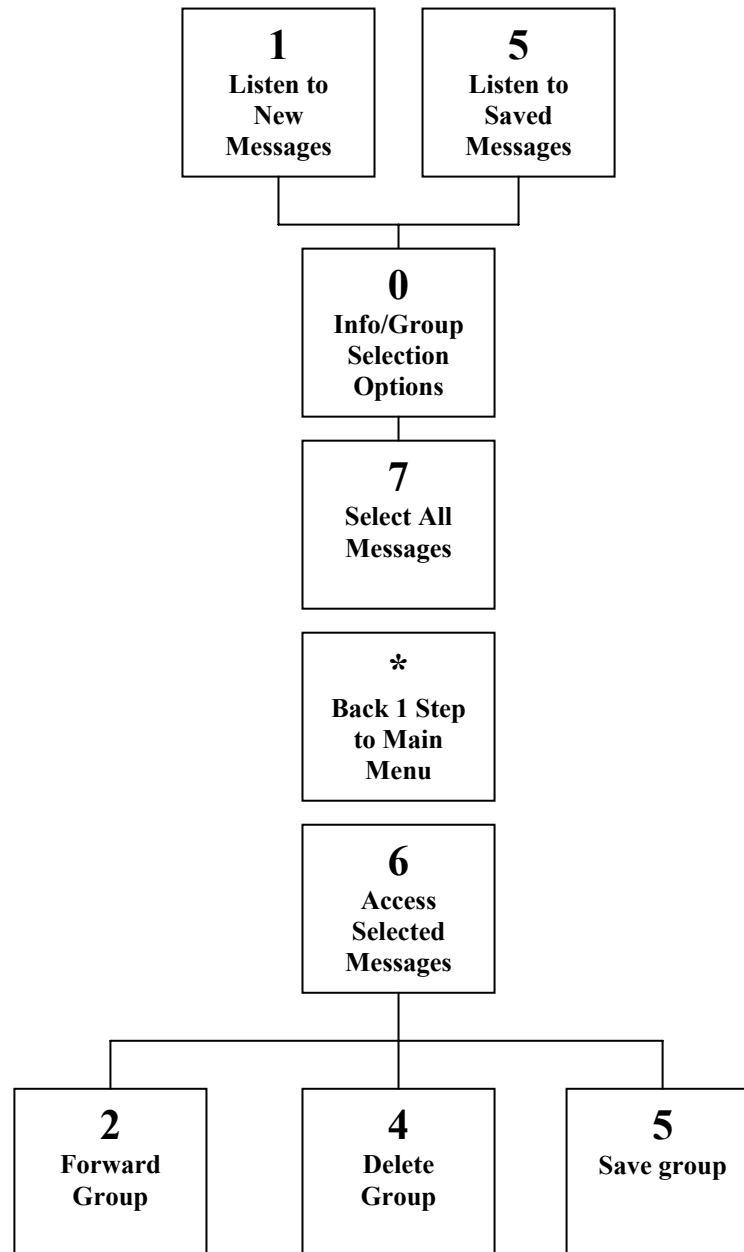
1
Listen to New Messages

5
Listen to Saved Messages

0
Info/Group Selection Options

7
Select All Messages

*
Back 1 Step to Main Menu

6
Access Selected Messages

2
Forward Group

4
Delete Group

5
Save group